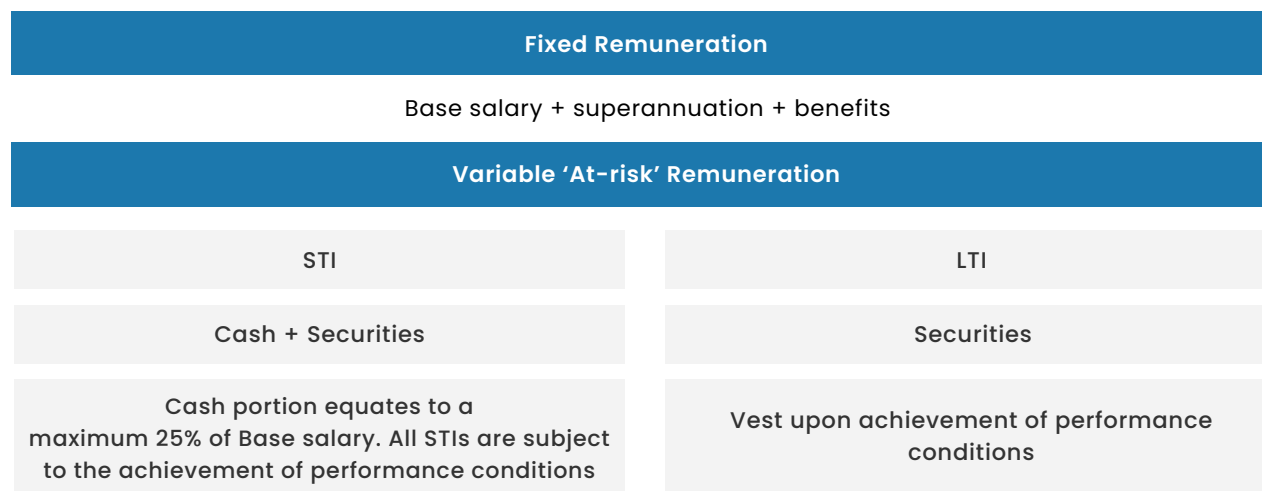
Fixed Remuneration

Base salary + superannuation + benefits

Variable 'At-risk' Remuneration

| STI | LTI |
|---|---|
| Cash + Securities | Securities |
| Cash portion equates to a maximum 25% of Base salary. All STIs are subject to the achievement of performance conditions | Vest upon achievement of performance conditions |